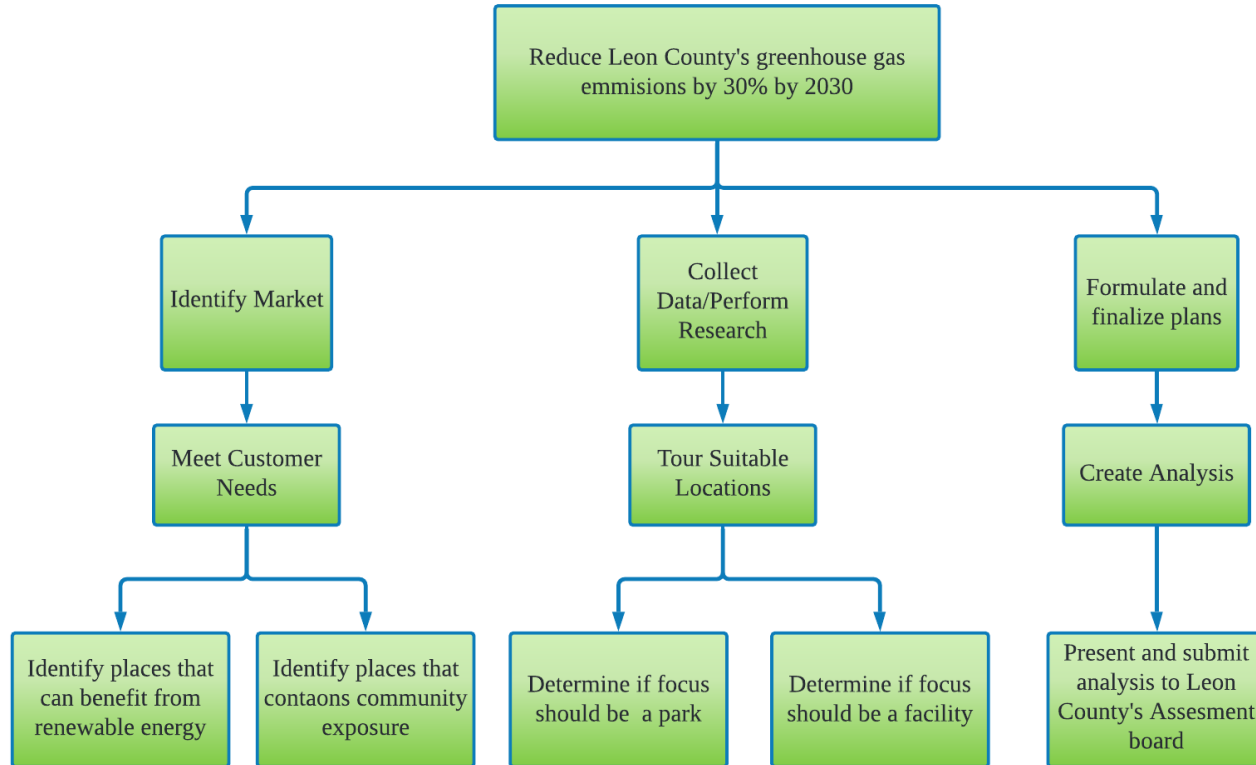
Reduce Leon County's greenhouse gas emmisions by 30% by 2030

Identify Market

Collect Data/Perform Research

Formulate and finalize plans

Meet Customer Needs

Tour Suitable Locations

Create Analysis

Identify places that can benefit from renewable energy

Identify places that contaons community exposure

Determine if focus should be a park

Determine if focus should be a facility

Present and submit analysis to Leon County's Assesment board